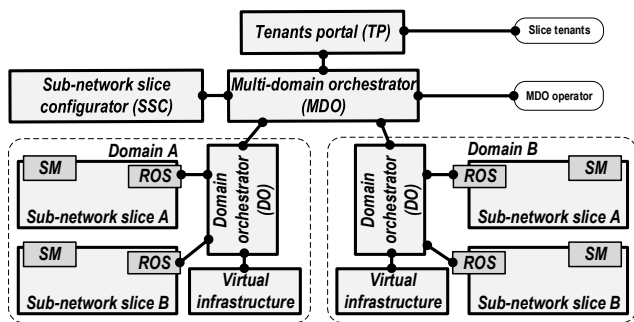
Tenants portal (TP)

Slice tenants

Sub-network slice configurator (SSC)

Multi-domain orchestrator (MDO)

MDO operator

Domain A

SM

ROS

Sub-network slice A

Domain orchestrator (DO)

SM

ROS

Sub-network slice B

Virtual infrastructure

Domain B

Domain orchestrator (DO)

ROS

SM

Sub-network slice A

Virtual infrastructure

ROS

SM

Sub-network slice B